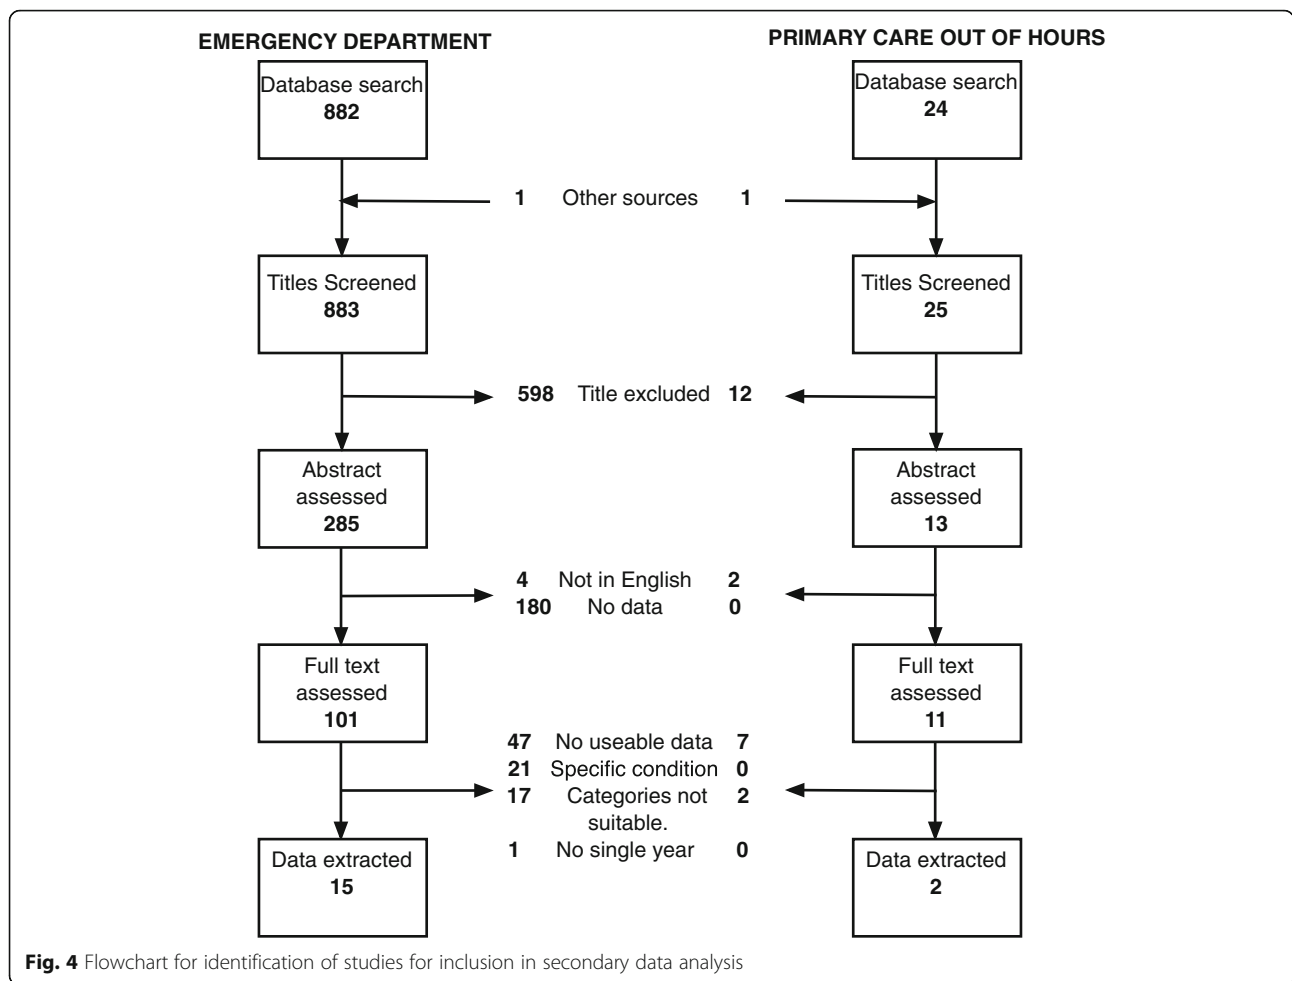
EMERGENCY DEPARTMENT

PRIMARY CARE OUT OF HOURS

Database search
882

Database search
24

1 Other sources 1

Titles Screened
883

Titles Screened
25

598 Title excluded 12

Abstract assessed
285

Abstract assessed
13

4 Not in English 2
180 No data 0

Full text assessed
101

Full text assessed
11

47 No useable data 7
21 Specific condition 0
17 Categories not suitable. 2
1 No single year 0

Data extracted
15

Data extracted
2

Fig. 4 Flowchart for identification of studies for inclusion in secondary data analysis